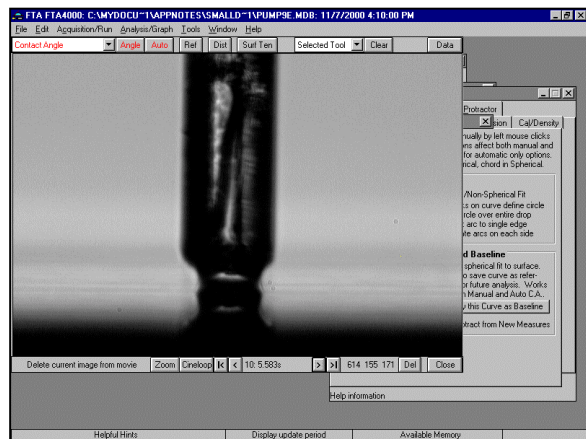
FTA FTA4000: C:\MYDOCU~1\APPNOTES\SMALLD~1\PUMP9E.MDB: 11/7/2000 4:10:00 PM

File Edit Acquisition/Run Analysis/Graph Tools Window Help

Contact Angle | Angle | Auto | Ref | Dist | Surf Ten | Selected Tool | Clear | Data

Protractor
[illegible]sion | Cal/Density

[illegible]nually by left mouse clicks
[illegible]ns affect both manual and
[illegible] for automatic only options.
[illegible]rical, chord in Spherical.

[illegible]/Non-Spherical Fit
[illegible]s on curve define circle
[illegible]rcle over entire drop
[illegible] arc to single edge
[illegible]te arcs on each side

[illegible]d Baseline
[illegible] spherical fit to surface.
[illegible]o save curve as refer-
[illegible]r future analysis. Works
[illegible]h Manual and Auto C.A.
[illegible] this Curve as Baseline
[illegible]tract from New Measures

Delete current image from movie | Zoom | Cineloop | 10: 5.583s | 614 155 171 | Del | Close

Help information

Helpful Hints | Display update period | Available Memory